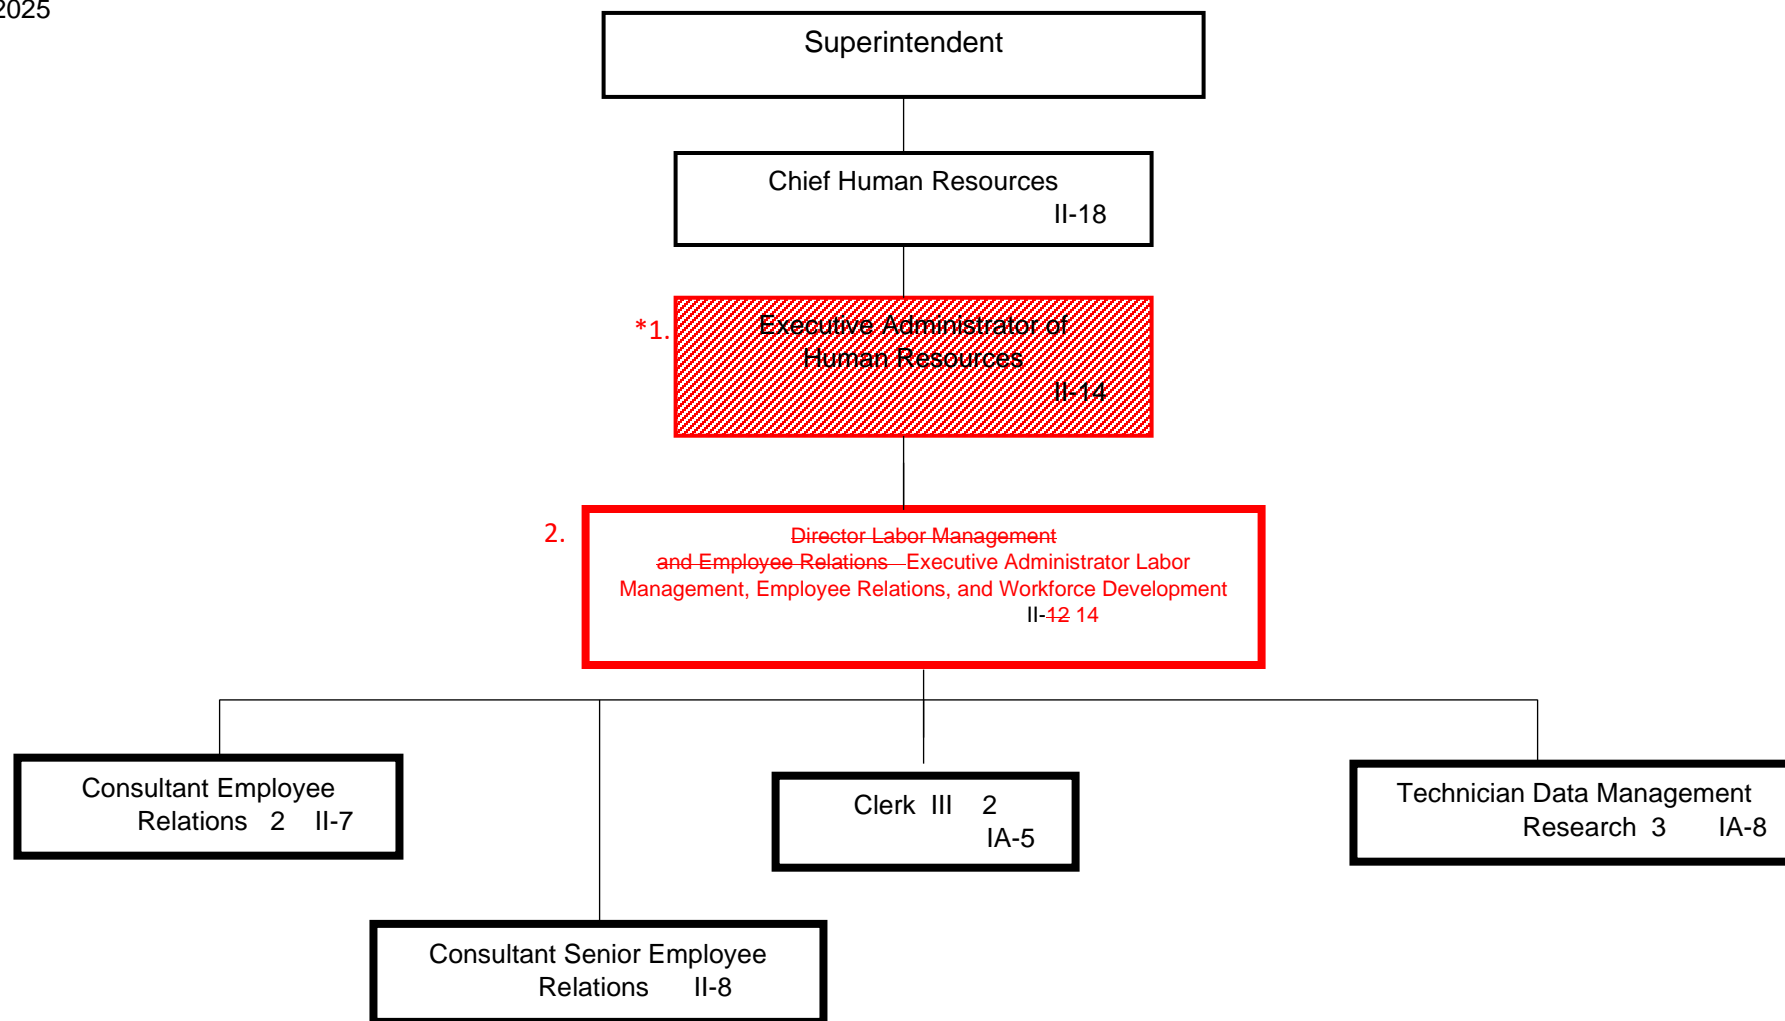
2025

Superintendent

Chief Human Resources
II-18

*1.
Executive Administrator of Human Resources
II-14

2.
Director Labor Management and Employee Relations Executive Administrator Labor Management, Employee Relations, and Workforce Development
II-12 14

Consultant Employee Relations 2 II-7

Clerk III 2
IA-5

Technician Data Management Research 3 IA-8

Consultant Senior Employee Relations II-8